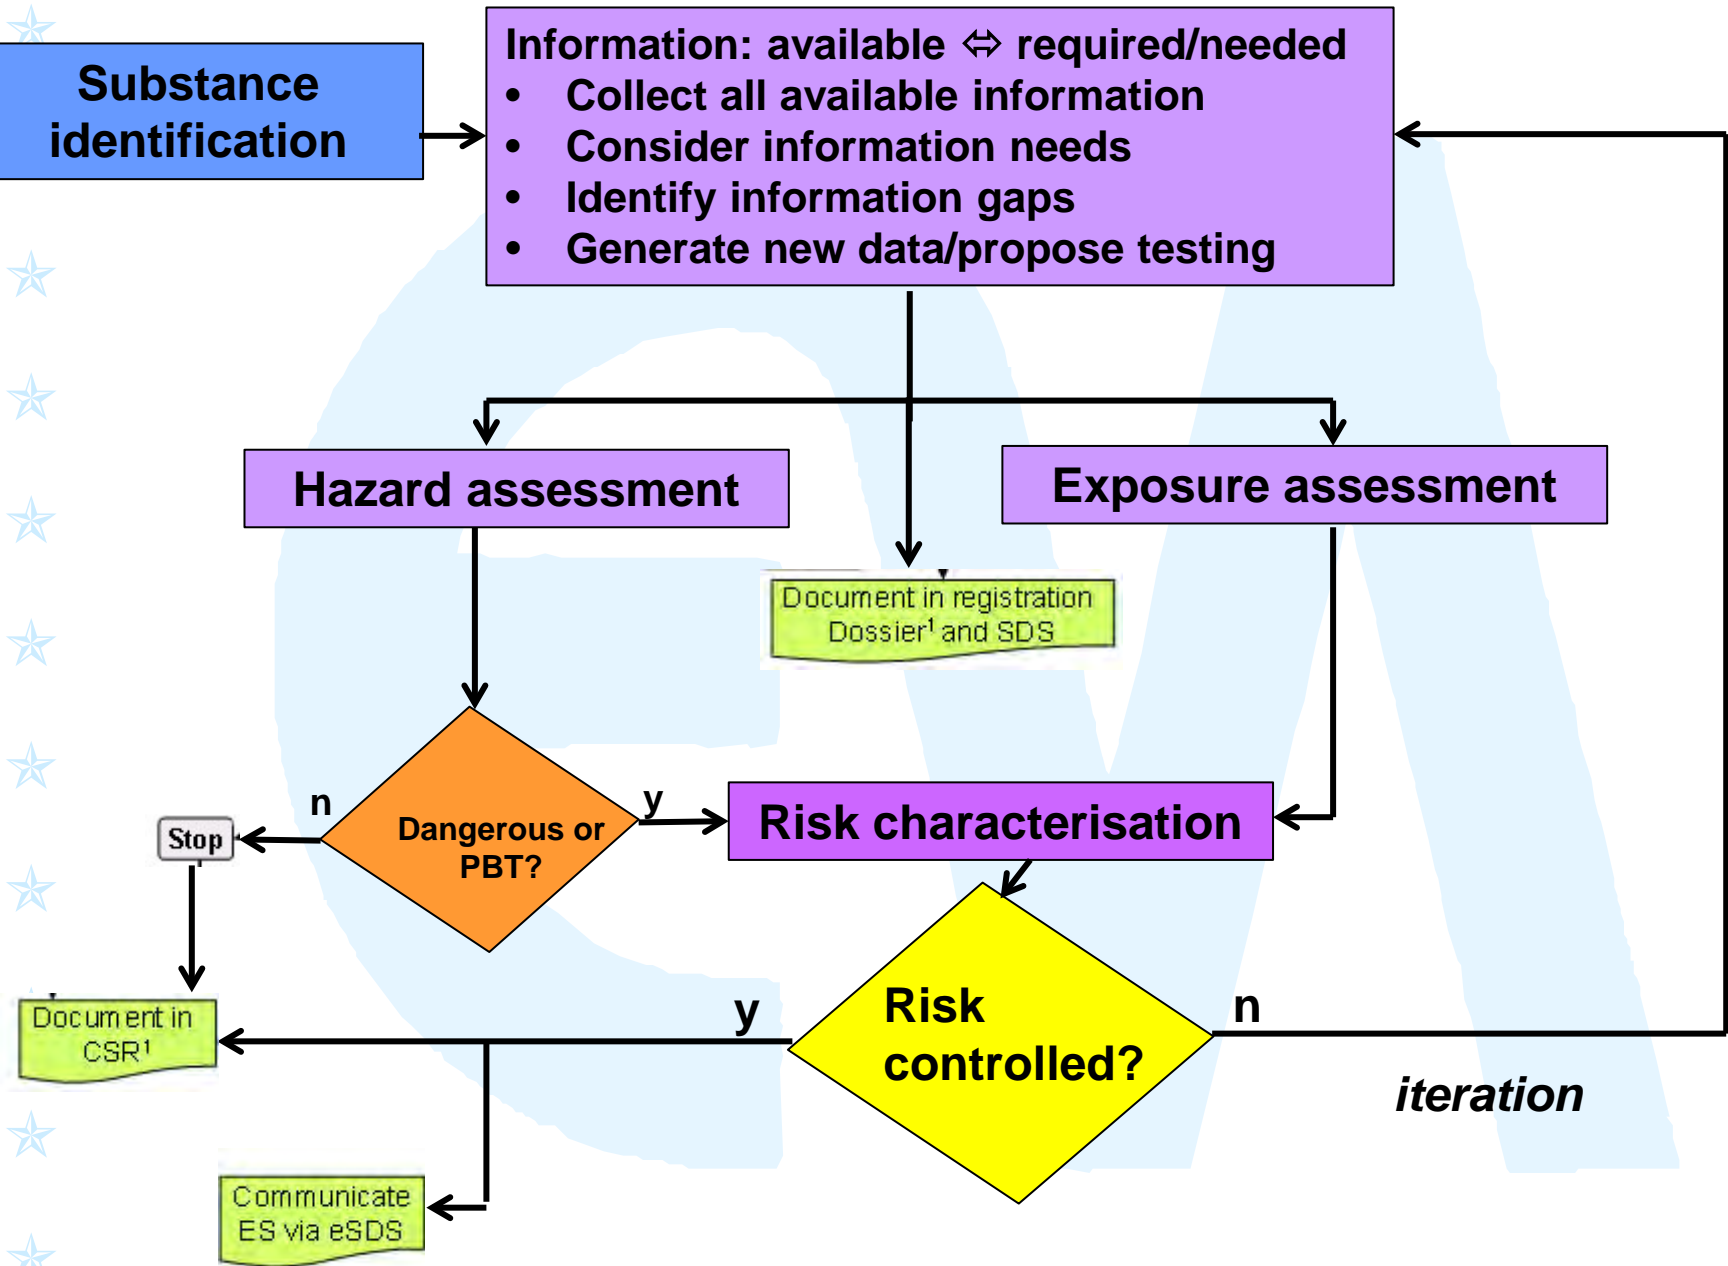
Substance identification

Information: available ⇔ required/needed
• Collect all available information
• Consider information needs
• Identify information gaps
• Generate new data/propose testing

Hazard assessment

Exposure assessment

Document in registration Dossier¹ and SDS

n

Dangerous or PBT?

y

Stop

Risk characterisation

Document in CSR¹

y

Risk controlled?

n

iteration

Communicate ES via eSDS